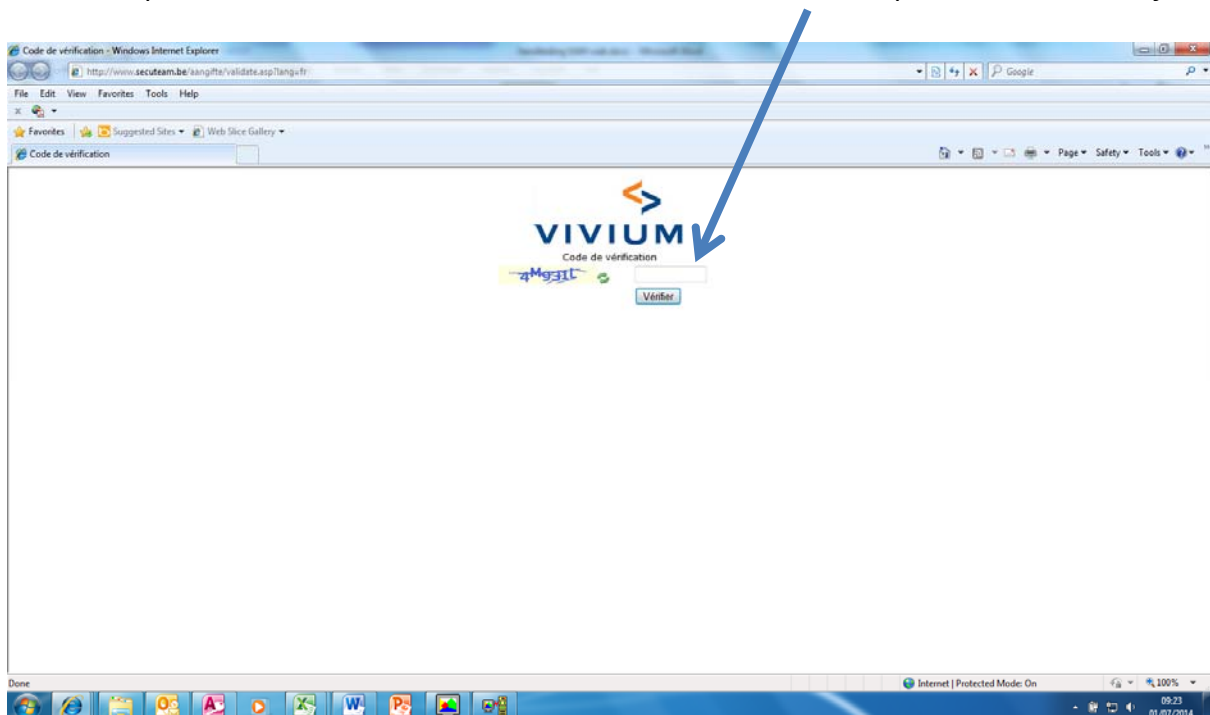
Code de vérification - Windows Internet Explorer

http://www.secuteam.be/aangifte/validate.asp?lang=fr

Google

File Edit View Favorites Tools Help

Favorites Suggested Sites Web Slice Gallery

Code de vérification

Page Safety Tools

VIVIUM

Code de vérification

4M93IL

Vérifier

Done

Internet | Protected Mode: On

100%

09:23

01/07/2014